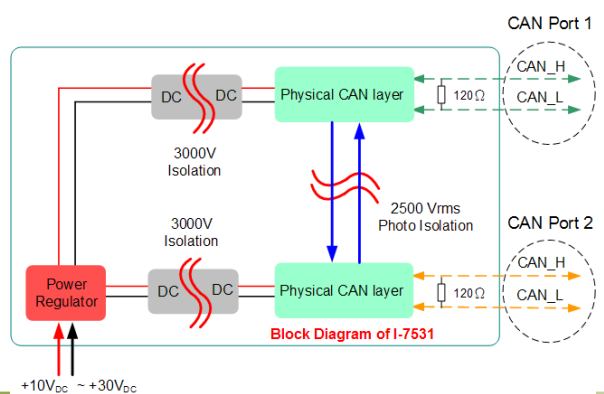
CAN Port 1

DC DC

Physical CAN layer

CAN_H

120Ω

CAN_L

3000V Isolation

2500 Vrms Photo Isolation

3000V Isolation

CAN Port 2

CAN_H

Power Regulator

DC DC

Physical CAN layer

120Ω

CAN_L

Block Diagram of I-7531

$+10V_{DC}$ ~ $+30V_{DC}$